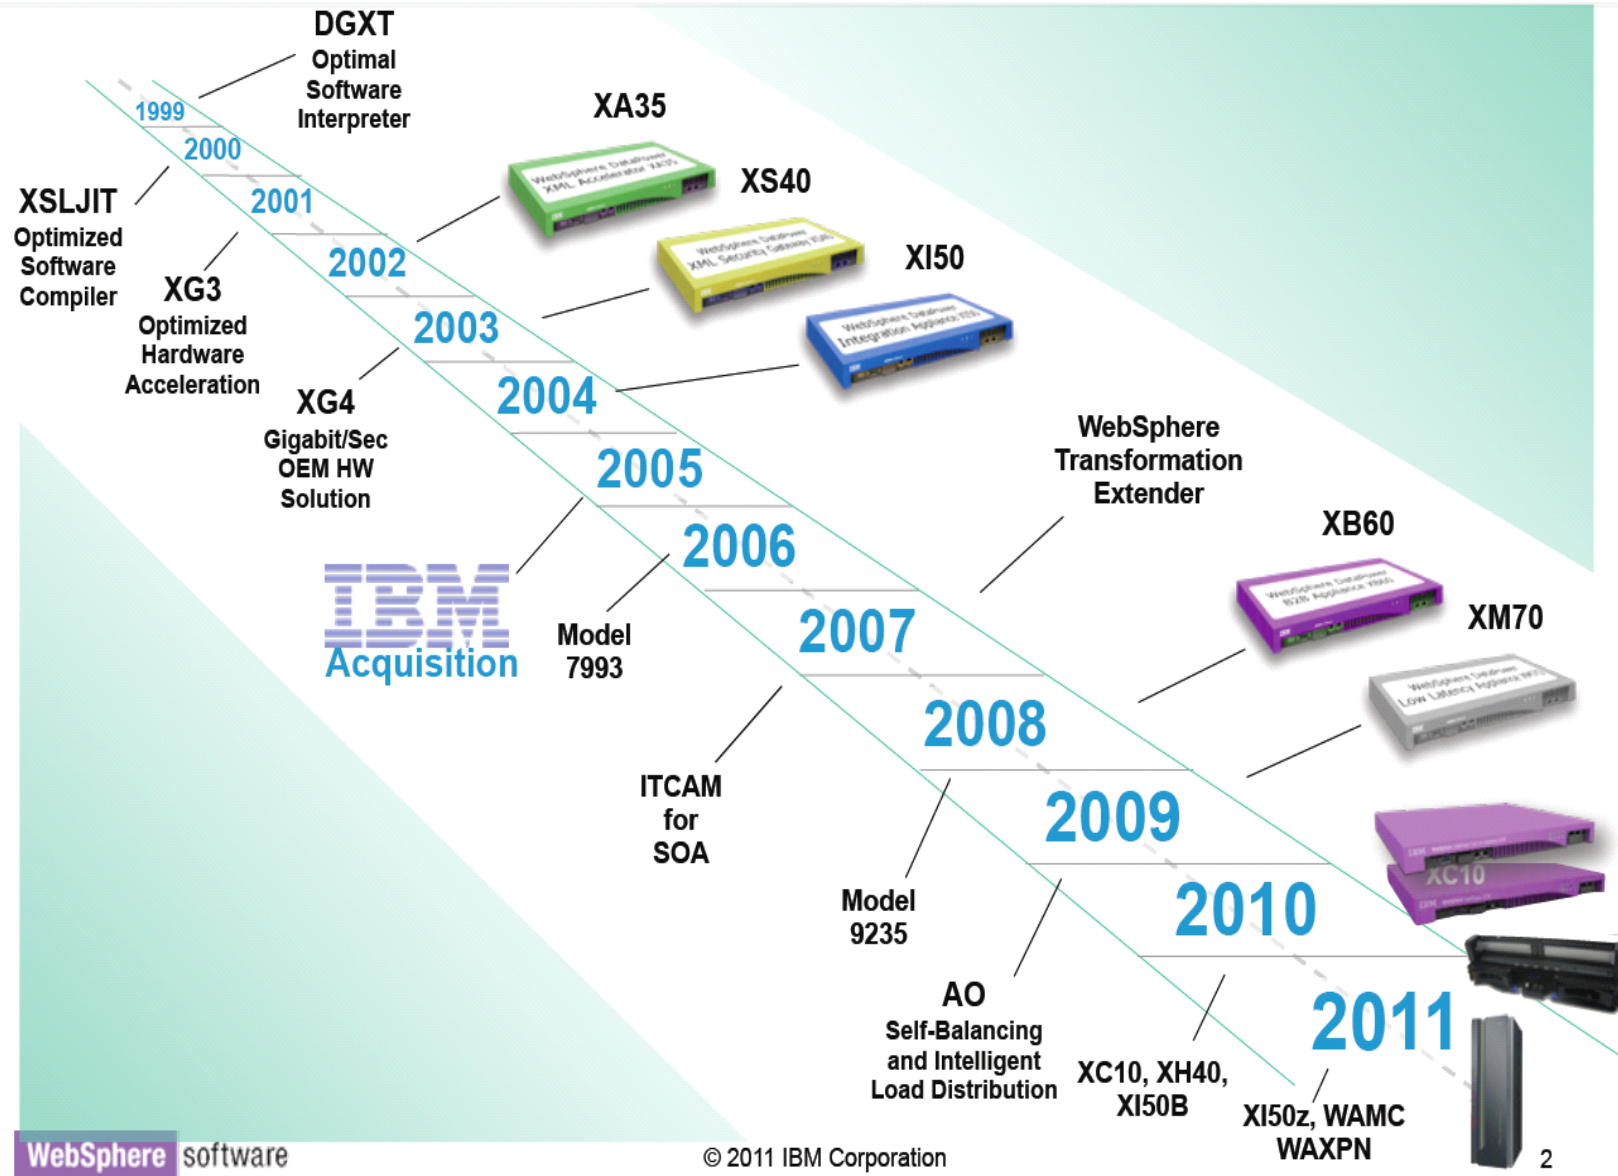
DGXT
Optimal Software Interpreter

1999
2000
2001
2002
2003
2004
2005
2006
2007
2008
2009
2010
2011

XA35

XS40

XI50

XSLJIT
Optimized Software Compiler

XG3
Optimized Hardware Acceleration

XG4
Gigabit/Sec OEM HW Solution

IBM
Acquisition

Model 7993

WebSphere Transformation Extender

XB60

XM70

ITCAM for SOA

Model 9235

XC10

AO
Self-Balancing and Intelligent Load Distribution

XC10, XH40, XI50B

XI50z, WAMC WAXPN

WebSphere software

© 2011 IBM Corporation

2